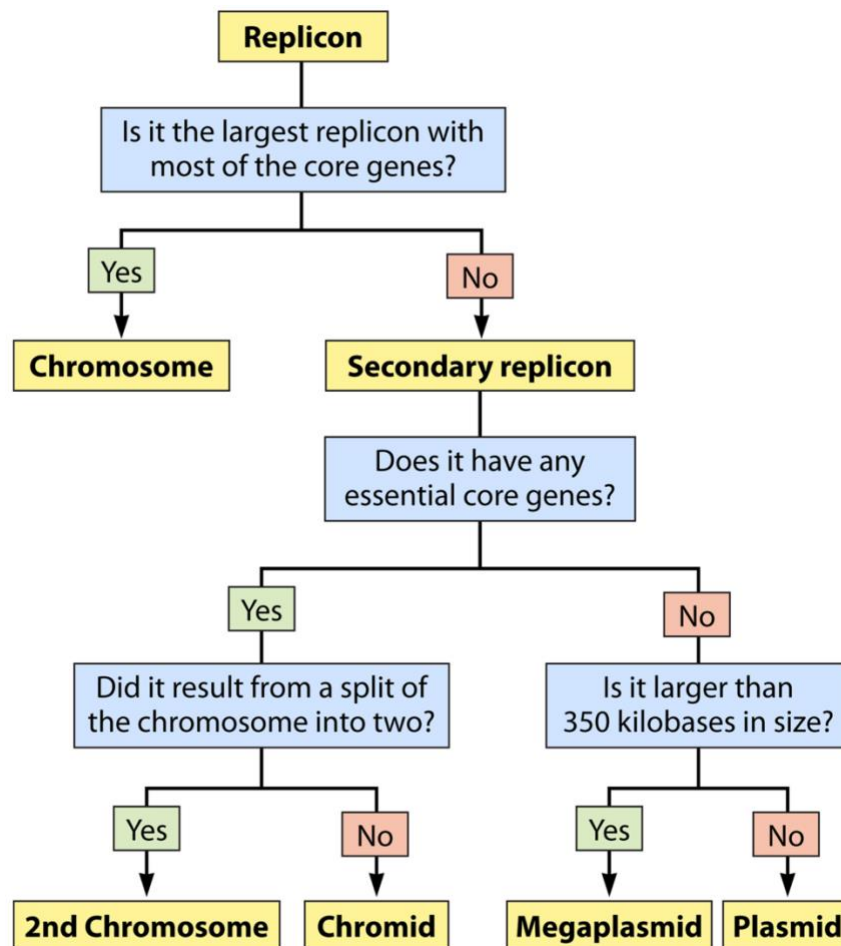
Replicon

Is it the largest replicon with most of the core genes?

Yes

No

Chromosome

Secondary replicon

Does it have any essential core genes?

Yes

No

Did it result from a split of the chromosome into two?

Is it larger than 350 kilobases in size?

Yes

No

Yes

No

2nd Chromosome

Chromid

Megaplasmid

Plasmid